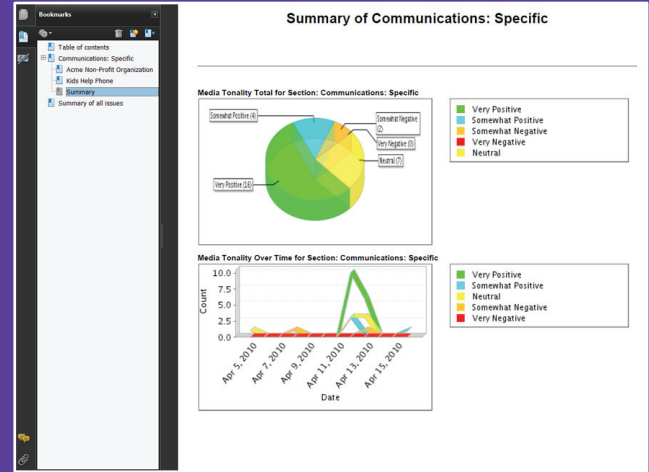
Bookmarks

Table of contents
Communications: Specific
Acme Non-Profit Organization
Kids Help Phone
Summary
Summary of all issues

Summary of Communications: Specific

Media Tonality Total for Section: Communications: Specific

Somewhat Positive (4)
Somewhat Negative (2)
Very Negative (0)
Neutral (7)
Very Positive (16)

Very Positive
Somewhat Positive
Somewhat Negative
Very Negative
Neutral

Media Tonality Over Time for Section: Communications: Specific

10.0
7.5
5.0
2.5
0.0
Count

Apr 5, 2010
Apr 7, 2010
Apr 9, 2010
Apr 11, 2010
Apr 13, 2010
Apr 15, 2010
Date

Very Positive
Somewhat Positive
Neutral
Somewhat Negative
Very Negative